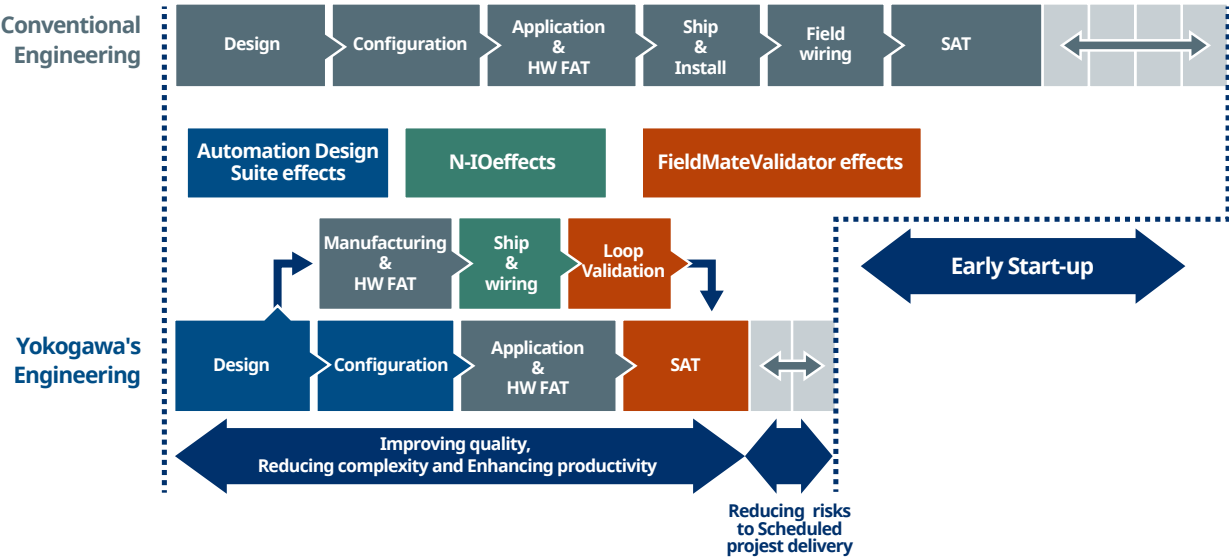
Conventional Engineering

Design

Configuration

Application & HW FAT

Ship & Install

Field wiring

SAT

Automation Design Suite effects

N-IOeffects

FieldMateValidator effects

Manufacturing & HW FAT

Ship & wiring

Loop Validation

Early Start-up

Yokogawa's Engineering

Design

Configuration

Application & HW FAT

SAT

Improving quality, Reducing complexity and Enhancing productivity

Reducing risks to Scheduled project delivery